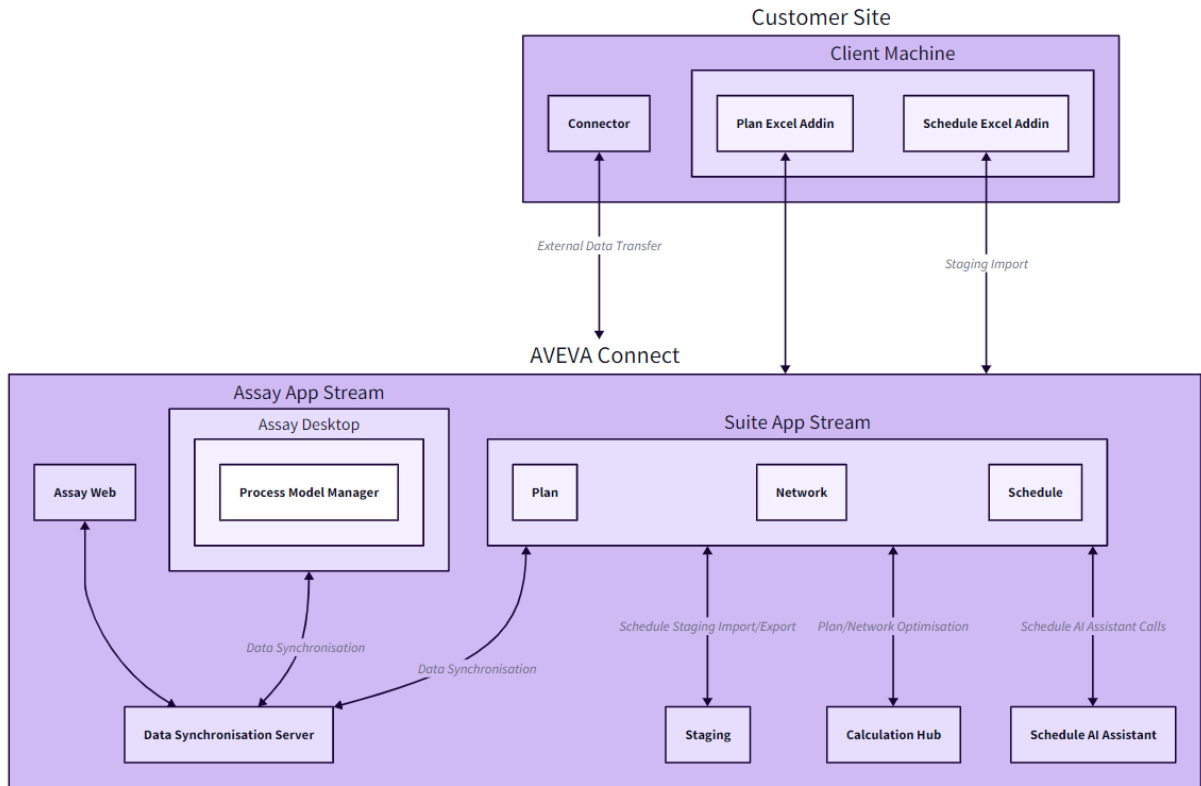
Customer Site

Client Machine

Connector

Plan Excel Addin

Schedule Excel Addin

External Data Transfer

Staging Import

AVEVA Connect

Assay App Stream

Assay Desktop

Assay Web

Process Model Manager

Suite App Stream

Plan

Network

Schedule

Data Synchronisation

Data Synchronisation

Schedule Staging Import/Export

Plan/Network Optimisation

Schedule AI Assistant Calls

Data Synchronisation Server

Staging

Calculation Hub

Schedule AI Assistant